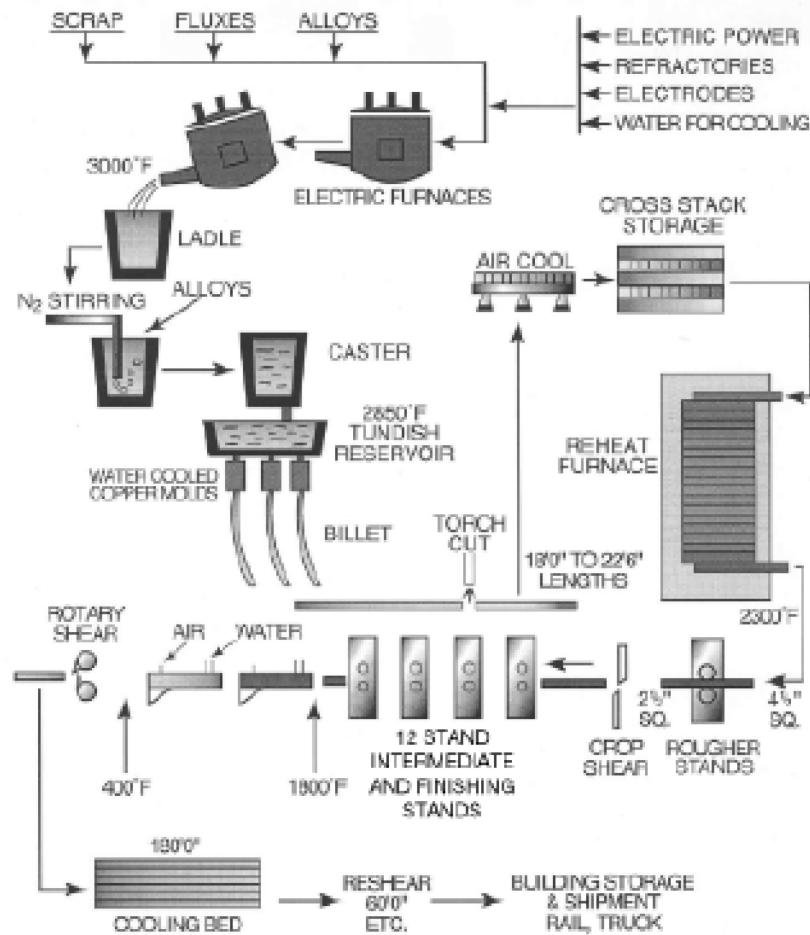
SCRAP FLUXES ALLOYS

ELECTRIC POWER
REFRACTORIES
ELECTRODES
WATER FOR COOLING

3000°F

ELECTRIC FURNACES

LADLE

CROSS STACK STORAGE

AIR COOL

$N_2$ STIRRING

ALLOYS

CASTER

2850°F TUNDISH RESERVOIR

REHEAT FURNACE

WATER COOLED COPPER MOLDS

BILLET

TORCH CUT

18'0" TO 22'6" LENGTHS

ROTARY SHEAR

AIR

WATER

2300°F

2½" SQ.

4½" SQ.

400°F

1800°F

12 STAND INTERMEDIATE AND FINISHING STANDS

CROP SHEAR

ROUGHER STANDS

180'0"

COOLING BED

RESHEAR 60'0" ETC.

BUILDING STORAGE & SHIPMENT RAIL, TRUCK